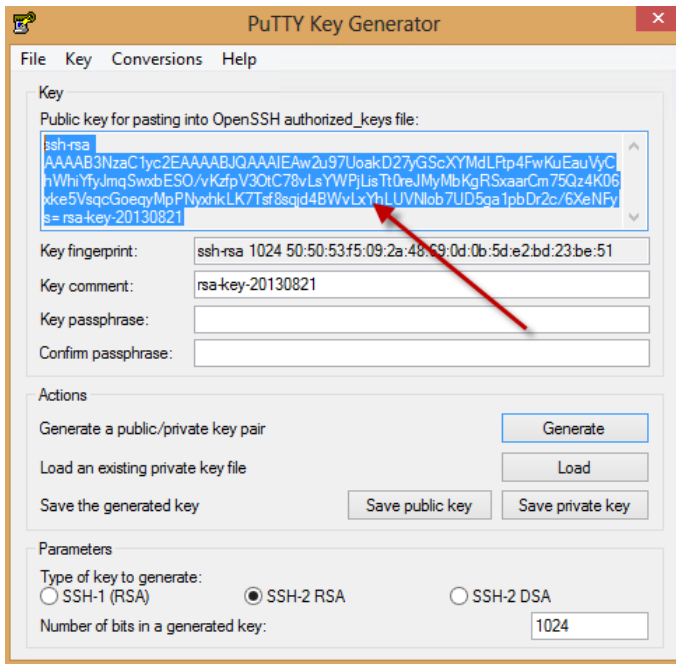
PuTTY Key Generator

File Key Conversions Help

Key

Public key for pasting into OpenSSH authorized_keys file:

ssh-rsa AAAAB3NzaC1yc2EAAAABJQAAAIEAw2u97UoakD27yGScXYMdLFtp4FwKuEauVyChWhiYfyJmqSwxbESO/vKzfpV3OtC78vLsYWPjLisTt0reJMyMbKgRSxaarCm75Qz4K06xke5VsqcGoeqyMpPNyxhkLK7Tsf8sqjd4BWvLxYhLUVNlob7UD5ga1pbDr2c/6XeNFys= rsa-key-20130821

Key fingerprint: ssh-rsa 1024 50:50:53:f5:09:2a:48:69:0d:0b:5d:e2:bd:23:be:51

Key comment: rsa-key-20130821

Key passphrase:

Confirm passphrase:

Actions

Generate a public/private key pair Generate

Load an existing private key file Load

Save the generated key Save public key Save private key

Parameters

Type of key to generate:

SSH-1 (RSA) SSH-2 RSA SSH-2 DSA

Number of bits in a generated key: 1024